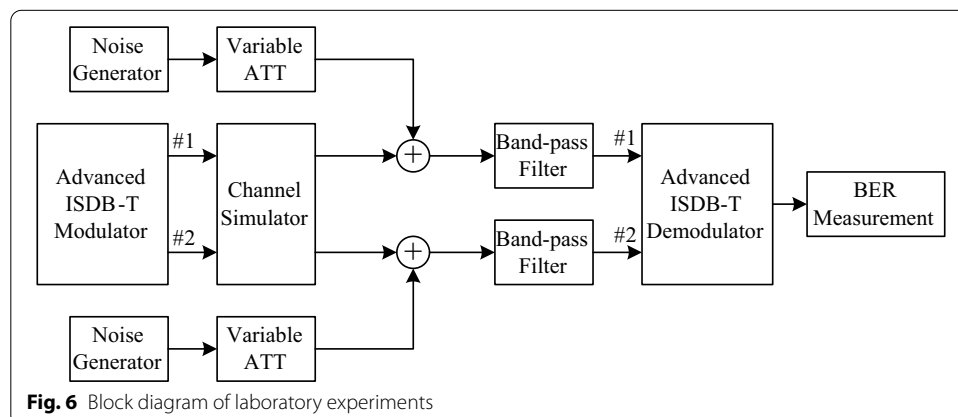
Noise Generator

Variable ATT

Advanced ISDB-T Modulator

#1

#2

Channel Simulator

Band-pass Filter

#1

Band-pass Filter

#2

Advanced ISDB-T Demodulator

BER Measurement

Noise Generator

Variable ATT

**Fig. 6** Block diagram of laboratory experiments